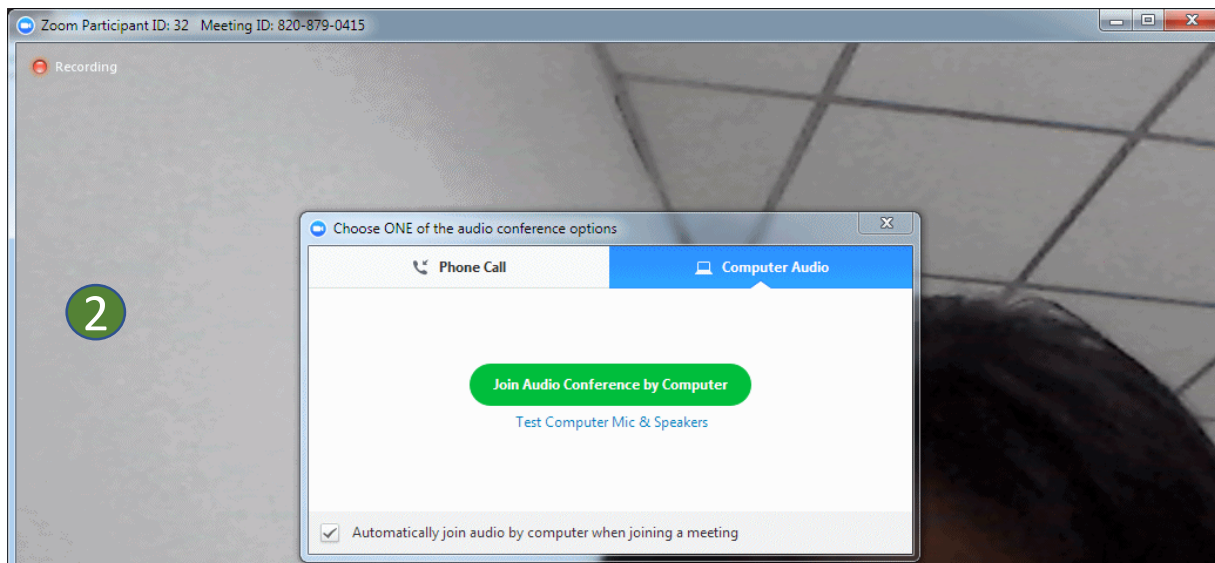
Zoom Participant ID: 32 Meeting ID: 820-879-0415

Recording

2

Choose ONE of the audio conference options

Phone Call

Computer Audio

Join Audio Conference by Computer

Test Computer Mic & Speakers

Automatically join audio by computer when joining a meeting